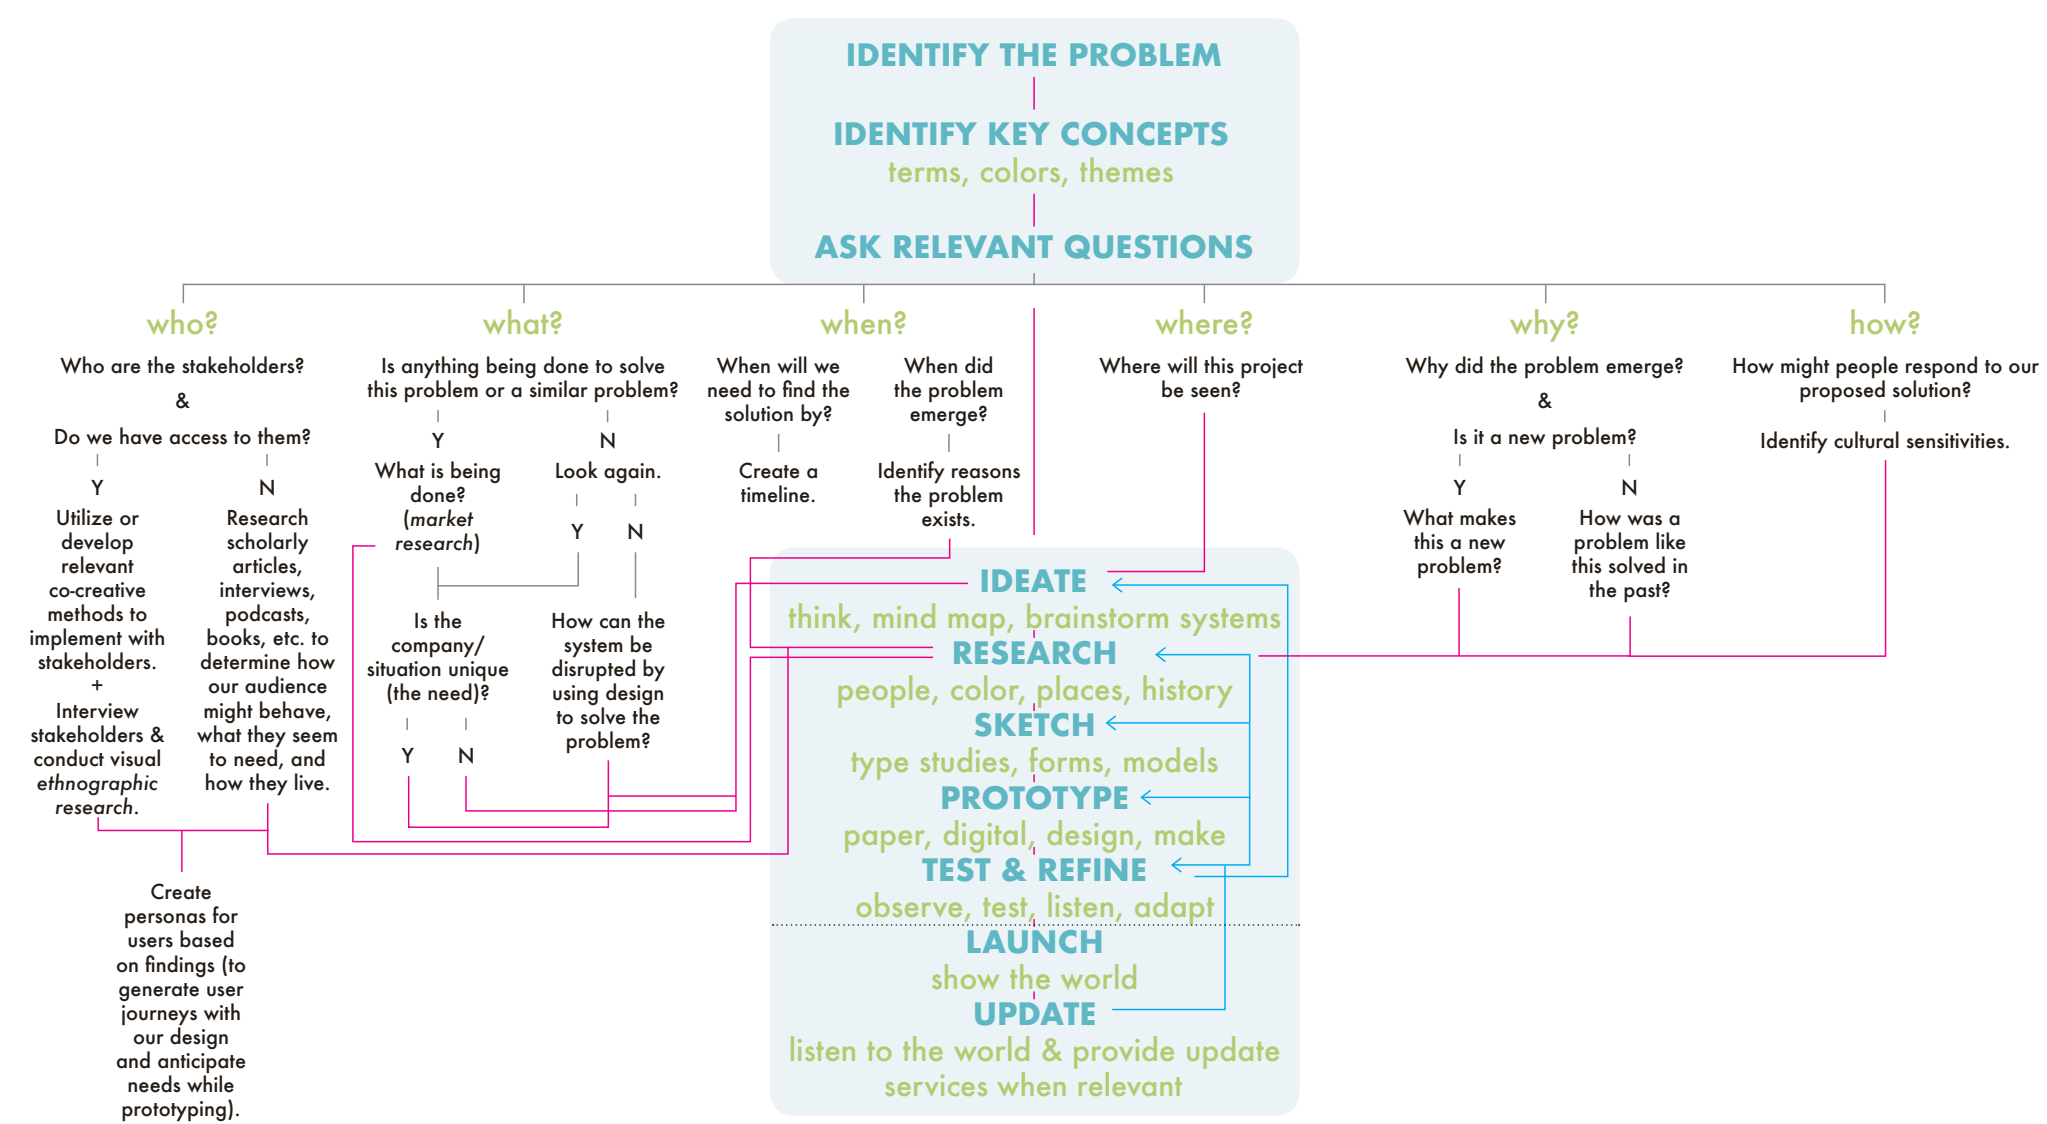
IDENTIFY THE PROBLEM

IDENTIFY KEY CONCEPTS
terms, colors, themes

ASK RELEVANT QUESTIONS

who?
Who are the stakeholders?
&
Do we have access to them?
Y
Utilize or develop relevant co-creative methods to implement with stakeholders.
+
Interview stakeholders & conduct visual *ethnographic research*.
N
Research scholarly articles, interviews, podcasts, books, etc. to determine how our audience might behave, what they seem to need, and how they live.

Create personas for users based on findings (to generate user journeys with our design and anticipate needs while prototyping).

what?
Is anything being done to solve this problem or a similar problem?
Y
What is being done? (*market research*)
N
Look again.
Y
N
Is the company/ situation unique (the need)?
Y
N
How can the system be disrupted by using design to solve the problem?

when?
When will we need to find the solution by?
Create a timeline.
When did the problem emerge?
Identify reasons the problem exists.

where?
Where will this project be seen?

why?
Why did the problem emerge?
&
Is it a new problem?
Y
What makes this a new problem?
N
How was a problem like this solved in the past?

how?
How might people respond to our proposed solution?
Identify cultural sensitivities.

IDEATE
think, mind map, brainstorm systems
RESEARCH
people, color, places, history
SKETCH
type studies, forms, models
PROTOTYPE
paper, digital, design, make
TEST & REFINE
observe, test, listen, adapt
LAUNCH
show the world
UPDATE
listen to the world & provide update services when relevant